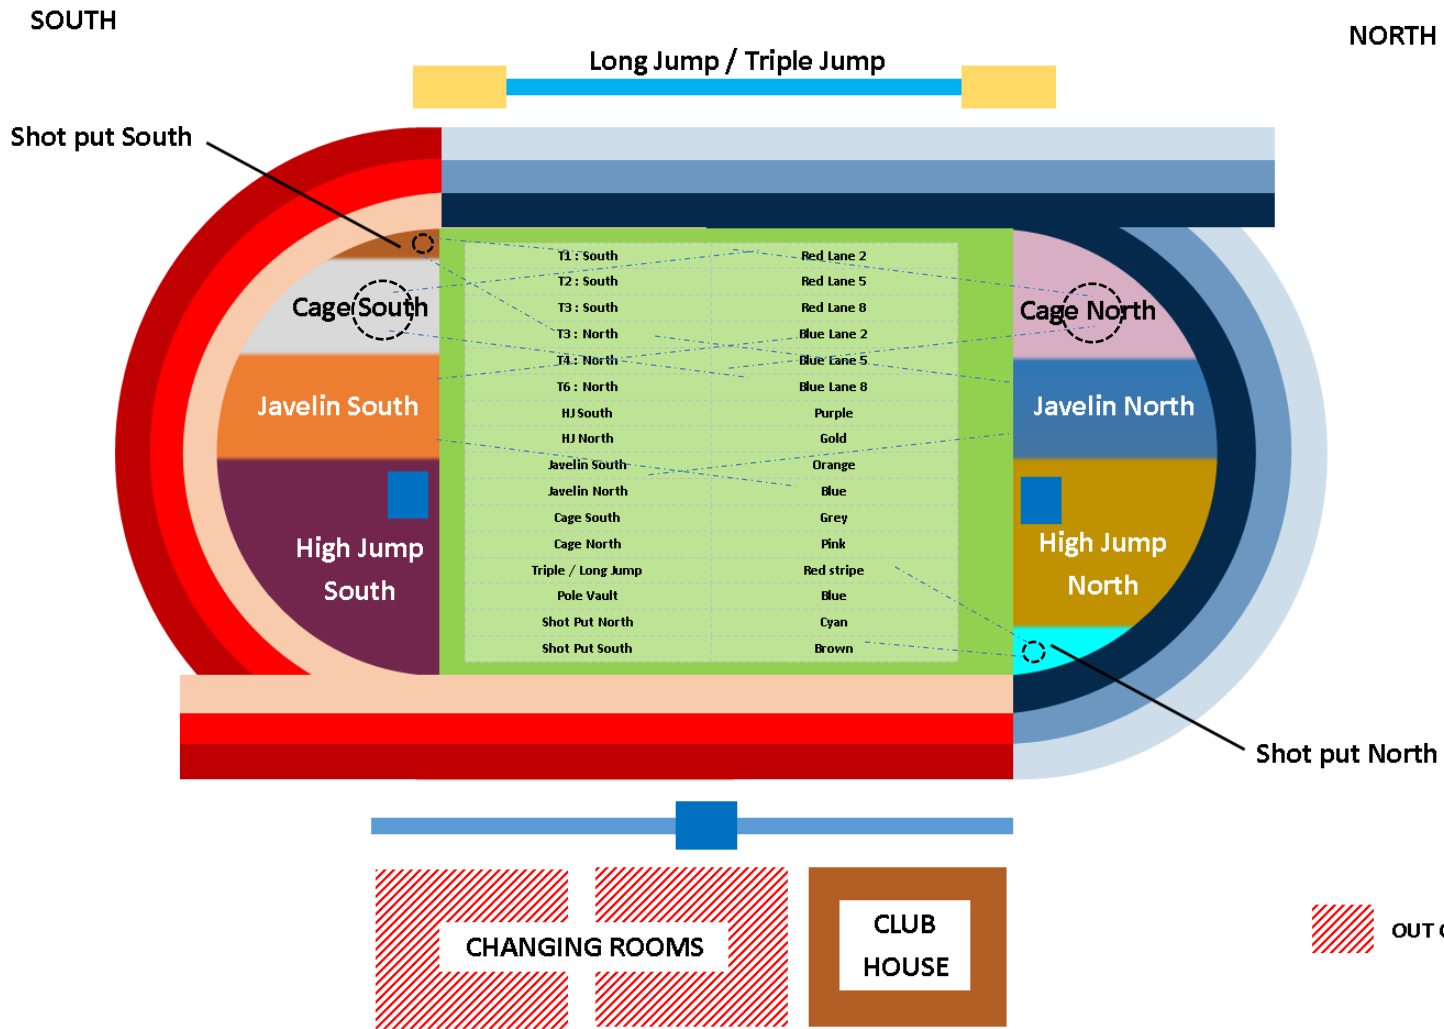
SOUTH

NORTH

Long Jump / Triple Jump

Shot put South

Cage South

Cage North

Javelin South

Javelin North

High Jump South

High Jump North

| | |
|---|---|
| T1 : South | Red Lane 2 |
| T2 : South | Red Lane 5 |
| T3 : South | Red Lane 8 |
| T3 : North | Blue Lane 2 |
| T4 : North | Blue Lane 5 |
| T6 : North | Blue Lane 8 |
| HJ South | Purple |
| HJ North | Gold |
| Javelin South | Orange |
| Javelin North | Blue |
| Cage South | Grey |
| Cage North | Pink |
| Triple / Long Jump | Red stripe |
| Pole Vault | Blue |
| Shot Put North | Cyan |
| Shot Put South | Brown |

Shot put North

CHANGING ROOMS

CLUB HOUSE

OUT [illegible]